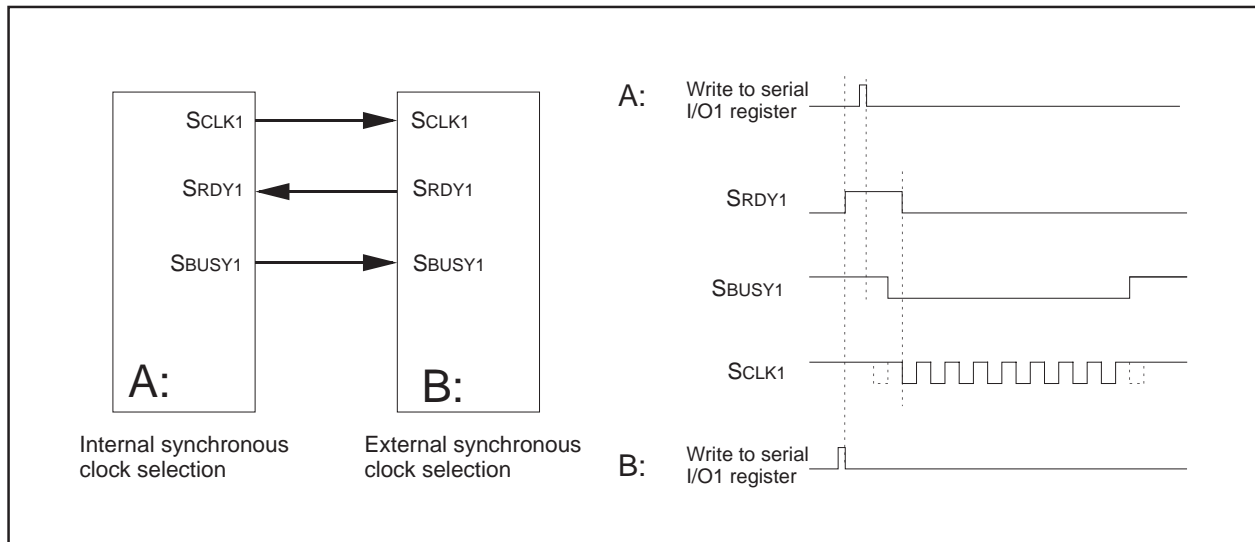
SCLK1
SRDY1
SBUSY1
A:

SCLK1
SRDY1
SBUSY1
B:

Internal synchronous clock selection

External synchronous clock selection

A: Write to serial I/O1 register

SRDY1

SBUSY1

SCLK1

B: Write to serial I/O1 register